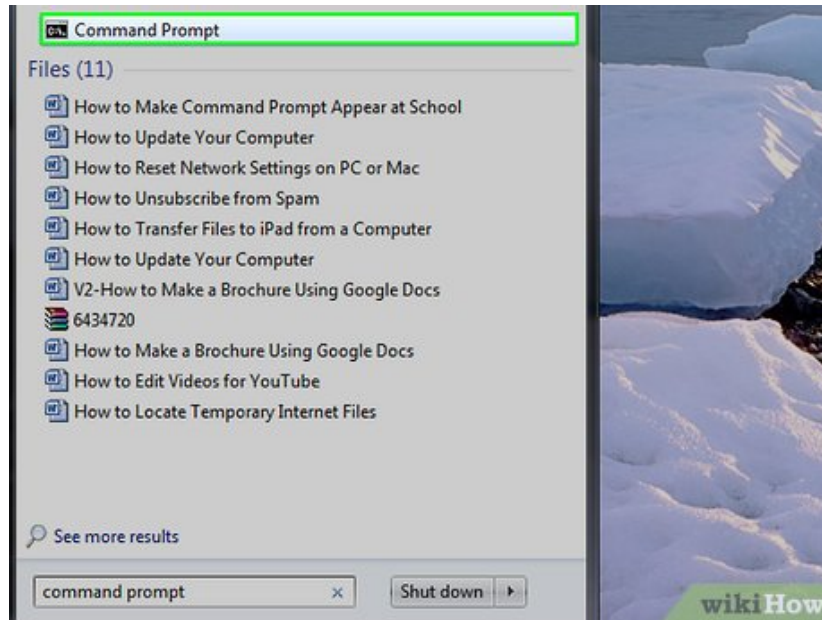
Command Prompt

Files (11)

How to Make Command Prompt Appear at School
How to Update Your Computer
How to Reset Network Settings on PC or Mac
How to Unsubscribe from Spam
How to Transfer Files to iPad from a Computer
How to Update Your Computer
V2-How to Make a Brochure Using Google Docs
6434720
How to Make a Brochure Using Google Docs
How to Edit Videos for YouTube
How to Locate Temporary Internet Files

See more results

command prompt ×

Shut down ▸

wikiHow